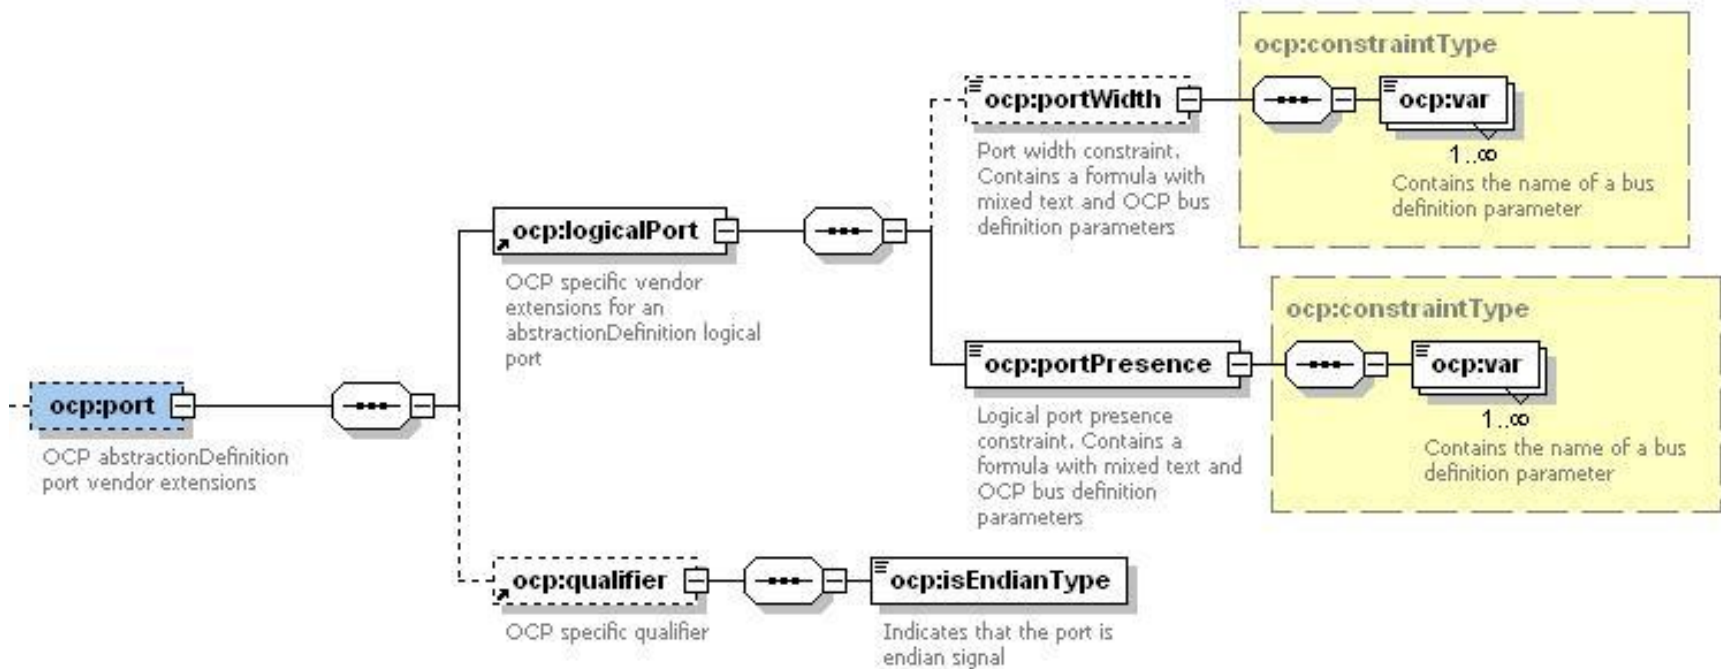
ocp:port

OCP abstractionDefinition port vendor extensions

ocp:logicalPort

OCP specific vendor extensions for an abstractionDefinition logical port

ocp:portWidth

Port width constraint. Contains a formula with mixed text and OCP bus definition parameters

ocp:constraintType

ocp:var

1..∞

Contains the name of a bus definition parameter

ocp:portPresence

Logical port presence constraint. Contains a formula with mixed text and OCP bus definition parameters

ocp:constraintType

ocp:var

1..∞

Contains the name of a bus definition parameter

ocp:qualifier

OCP specific qualifier

ocp:isEndianType

Indicates that the port is endian signal